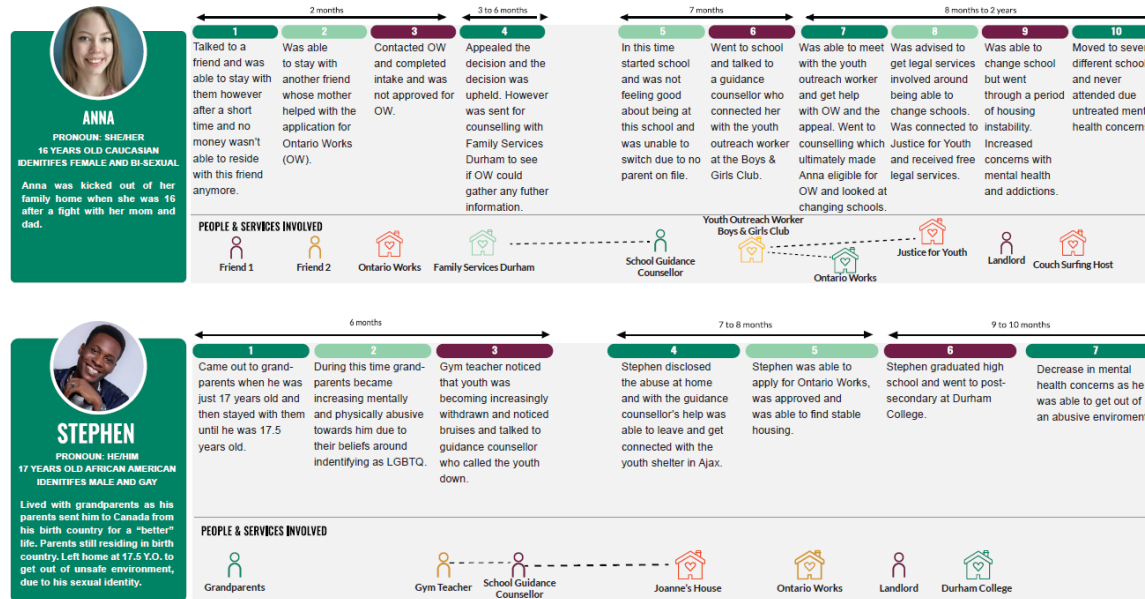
ANNA
PRONOUN: SHE/HER
16 YEARS OLD CAUCASIAN
IDENITIFES FEMALE AND BI-SEXUAL

Anna was kicked out of her family home when she was 16 after a fight with her mom and dad.

2 months
3 to 6 months
7 months
8 months to 2 years

1
Talked to a friend and was able to stay with them however after a short time and no money wasn't able to reside with this friend anymore.

2
Was able to stay with another friend whose mother helped with the application for Ontario Works (OW).

3
Contacted OW and completed intake and was not approved for OW.

4
Appealed the decision and the decision was upheld. However was sent for counselling with Family Services Durham to see if OW could gather any futher information.

5
In this time started school and was not feeling good about being at this school and was unable to switch due to no parent on file.

6
Went to school and talked to a guidance counsellor who connected her with the youth outreach worker at the Boys & Girls Club.

7
Was able to meet with the youth outreach worker and get help with OW and the appeal. Went to counselling which ultimately made Anna eligible for OW and looked at changing schools.

8
Was advised to get legal services involved around being able to change schools. Was connected to Justice for Youth and received free legal services.

9
Was able to change school but went through a period of housing instability. Increased concerns with mental health and addictions.

10
Moved to sever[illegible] different school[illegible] and never attended due untreated ment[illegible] health concern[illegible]

PEOPLE & SERVICES INVOLVED
Friend 1
Friend 2
Ontario Works
Family Services Durham
School Guidance Counsellor
Youth Outreach Worker Boys & Girls Club
Ontario Works
Justice for Youth
Landlord
Couch Surfing Host

STEPHEN
PRONOUN: HE/HIM
17 YEARS OLD AFRICAN AMERICAN
IDENITIFES MALE AND GAY

Lived with grandparents as his parents sent him to Canada from his birth country for a "better" life. Parents still residing in birth country. Left home at 17.5 Y.O. to get out of unsafe environment, due to his sexual identity.

6 months
7 to 8 months
9 to 10 months

1
Came out to grandparents when he was just 17 years old and then stayed with them until he was 17.5 years old.

2
During this time grandparents became increasing mentally and physically abusive towards him due to their beliefs around indentifying as LGBTQ.

3
Gym teacher noticed that youth was becoming increasingly withdrawn and noticed bruises and talked to guidance counsellor who called the youth down.

4
Stephen disclosed the abuse at home and with the guidance counsellor's help was able to leave and get connected with the youth shelter in Ajax.

5
Stephen was able to apply for Ontario Works, was approved and was able to find stable housing.

6
Stephen graduated high school and went to post-secondary at Durham College.

7
Decrease in mental health concerns as he was able to get out of an abusive enviroment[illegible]

PEOPLE & SERVICES INVOLVED
Grandparents
Gym Teacher
School Guidance Counselor
Joanne's House
Ontario Works
Landlord
Durham College